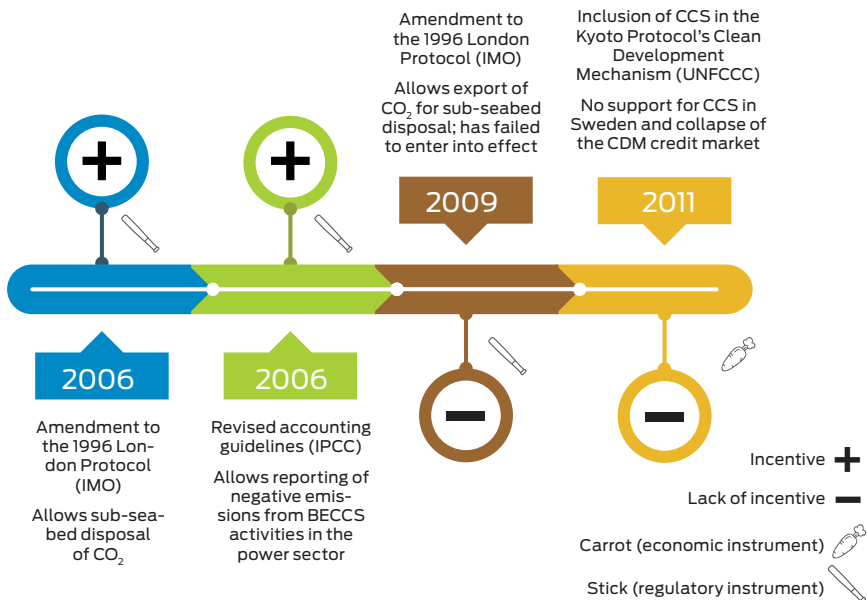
Amendment to the 1996 London Protocol (IMO)

Allows export of $CO_2$ for sub-seabed disposal; has failed to enter into effect

2009

Inclusion of CCS in the Kyoto Protocol's Clean Development Mechanism (UNFCCC)

No support for CCS in Sweden and collapse of the CDM credit market

2011

2006

Amendment to the 1996 London Protocol (IMO)

Allows sub-seabed disposal of $CO_2$

2006

Revised accounting guidelines (IPCC)

Allows reporting of negative emissions from BECCS activities in the power sector

Incentive

Lack of incentive

Carrot (economic instrument)

Stick (regulatory instrument)